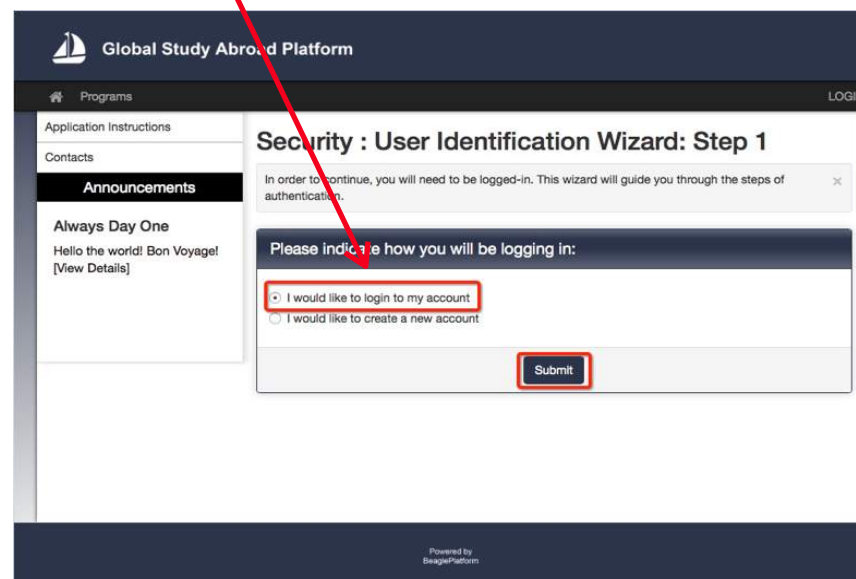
Global Study Abroad Platform

Programs

LOGI

Application Instructions

Contacts

Announcements

Always Day One

Hello the world! Bon Voyage! [View Details]

Security : User Identification Wizard: Step 1

In order to continue, you will need to be logged-in. This wizard will guide you through the steps of authentication.

×

Please indicate how you will be logging in:

I would like to login to my account

I would like to create a new account

Submit

Powered by BeaglePlatform